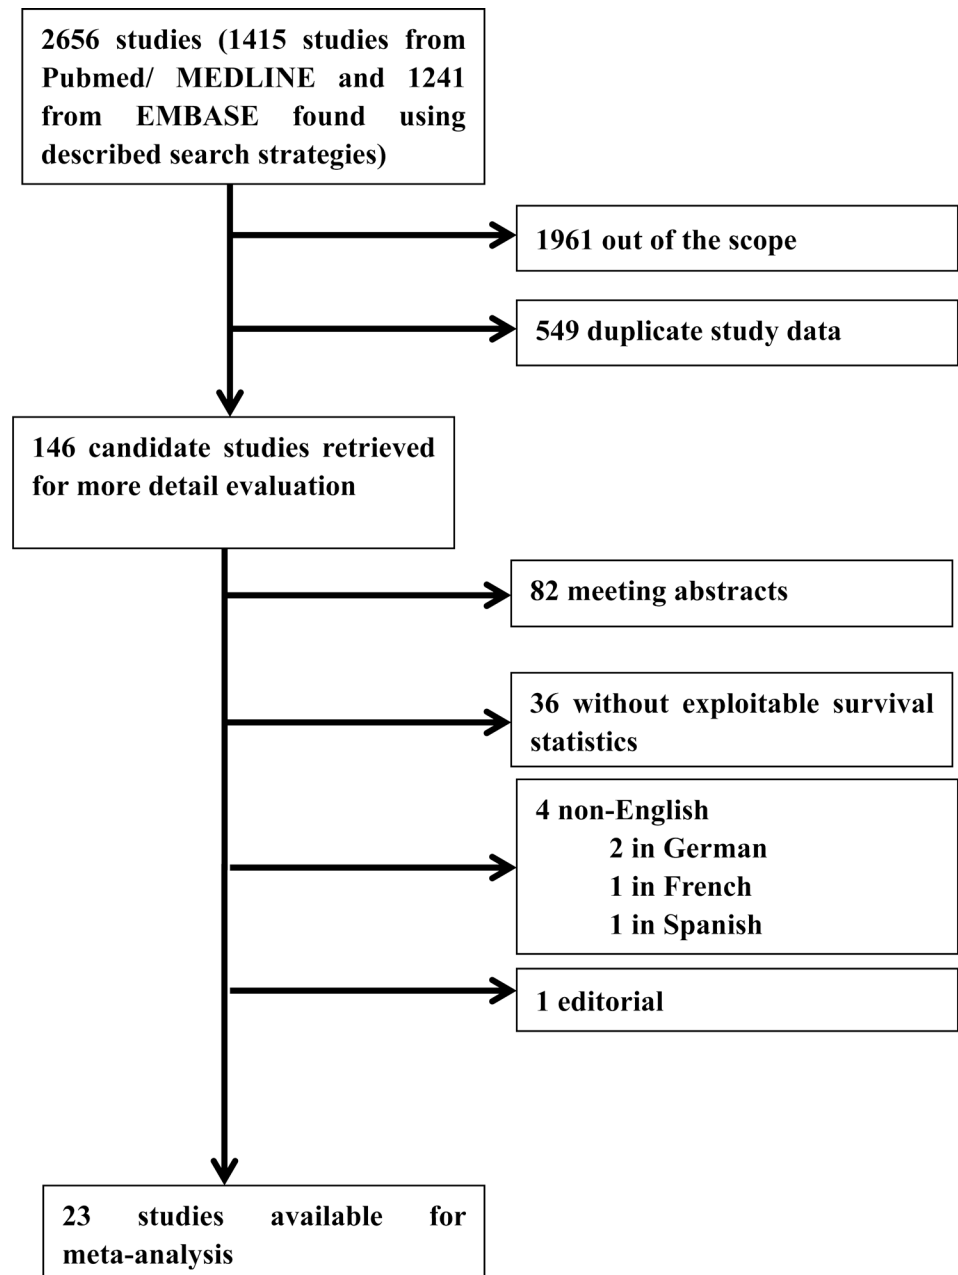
2656 studies (1415 studies from Pubmed/ MEDLINE and 1241 from EMBASE found using described search strategies)

1961 out of the scope

549 duplicate study data

146 candidate studies retrieved for more detail evaluation

82 meeting abstracts

36 without exploitable survival statistics

4 non-English
2 in German
1 in French
1 in Spanish

1 editorial

23 studies available for meta-analysis